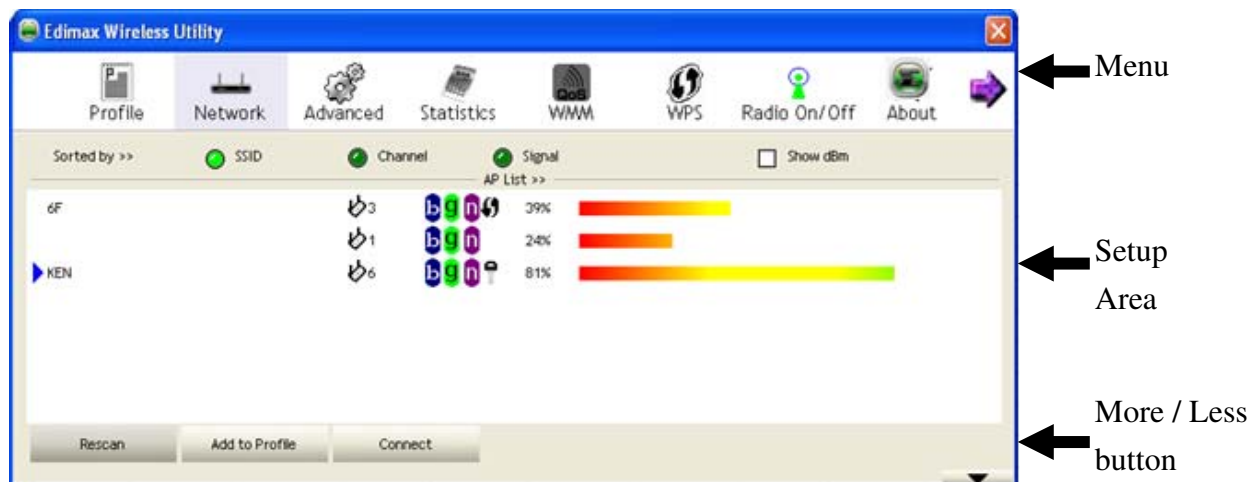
Edimax Wireless Utility

Profile Network Advanced Statistics WMM WPS Radio On/Off About

Menu

Sorted by >> SSID Channel Signal Show dBm

AP List >>

| | | | |
|---|---|---|---|
| 6F | 3 | bgn | 39% |
| | 1 | bgn | 24% |
| KEN | 6 | bgn | 81% |

Setup Area

Rescan Add to Profile Connect

More / Less button